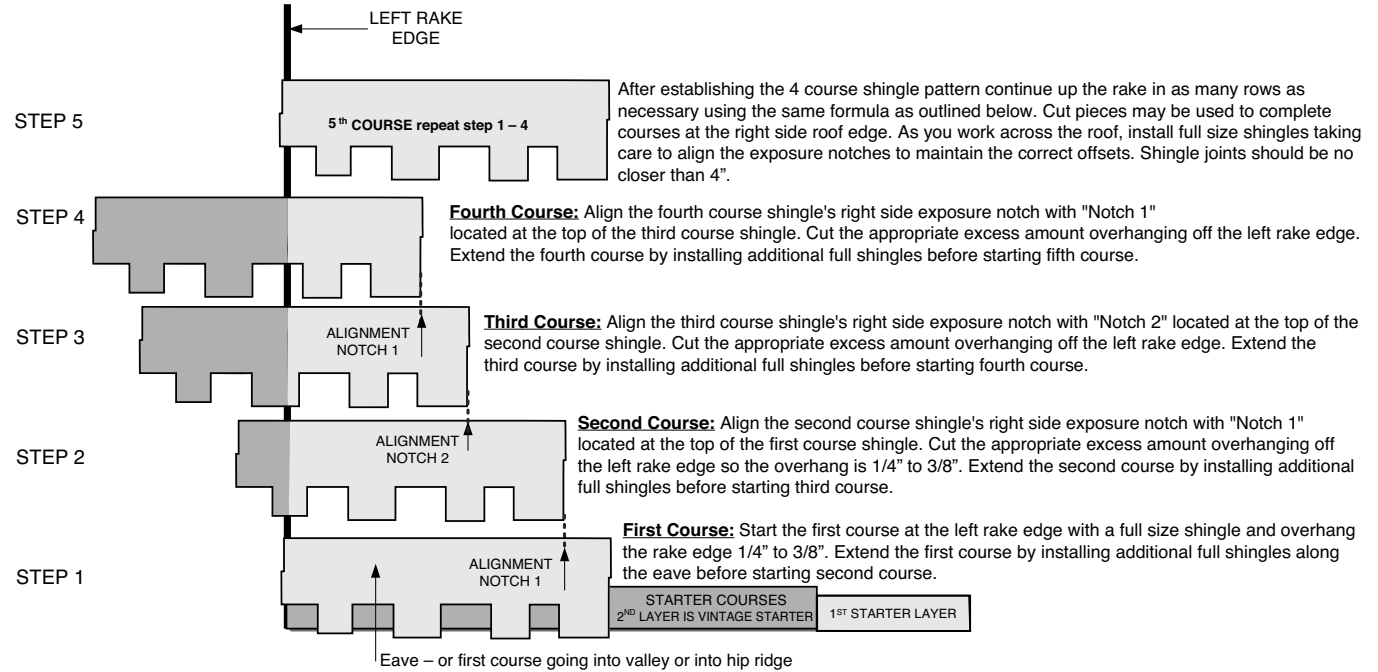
LEFT RAKE EDGE

STEP 5

5$^{th}$ COURSE repeat step 1 – 4

After establishing the 4 course shingle pattern continue up the rake in as many rows as necessary using the same formula as outlined below. Cut pieces may be used to complete courses at the right side roof edge. As you work across the roof, install full size shingles taking care to align the exposure notches to maintain the correct offsets. Shingle joints should be no closer than 4".

STEP 4

Fourth Course: Align the fourth course shingle's right side exposure notch with "Notch 1" located at the top of the third course shingle. Cut the appropriate excess amount overhanging off the left rake edge. Extend the fourth course by installing additional full shingles before starting fifth course.

STEP 3

ALIGNMENT NOTCH 1

Third Course: Align the third course shingle's right side exposure notch with "Notch 2" located at the top of the second course shingle. Cut the appropriate excess amount overhanging off the left rake edge. Extend the third course by installing additional full shingles before starting fourth course.

STEP 2

ALIGNMENT NOTCH 2

Second Course: Align the second course shingle's right side exposure notch with "Notch 1" located at the top of the first course shingle. Cut the appropriate excess amount overhanging off the left rake edge so the overhang is 1/4" to 3/8". Extend the second course by installing additional full shingles before starting third course.

STEP 1

ALIGNMENT NOTCH 1

First Course: Start the first course at the left rake edge with a full size shingle and overhang the rake edge 1/4" to 3/8". Extend the first course by installing additional full shingles along the eave before starting second course.

STARTER COURSES
2$^{ND}$ LAYER IS VINTAGE STARTER

1$^{ST}$ STARTER LAYER

Eave – or first course going into valley or into hip ridge